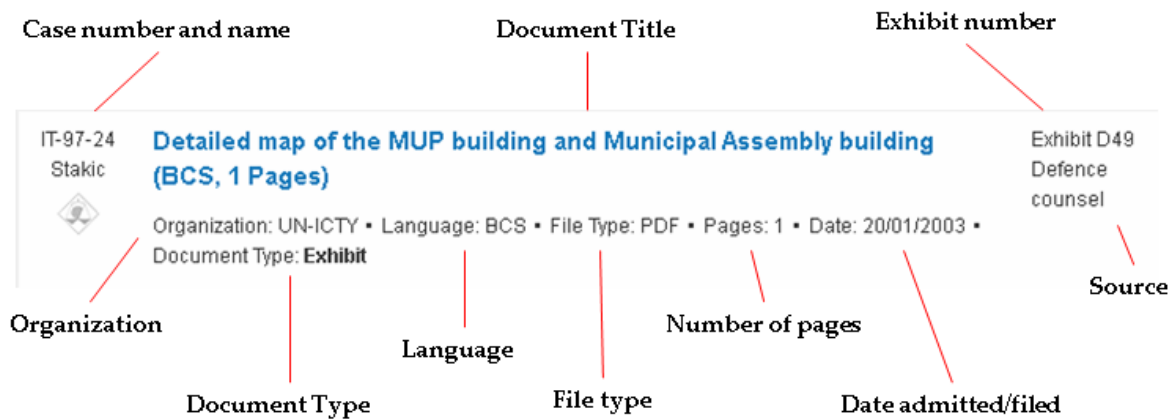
Case number and name

Document Title

Exhibit number

IT-97-24
Stakic

Detailed map of the MUP building and Municipal Assembly building (BCS, 1 Pages)

Exhibit D49
Defence counsel

Organization: UN-ICTY • Language: BCS • File Type: PDF • Pages: 1 • Date: 20/01/2003 • Document Type: Exhibit

Source

Organization

Number of pages

Language

Document Type

File type

Date admitted/filed